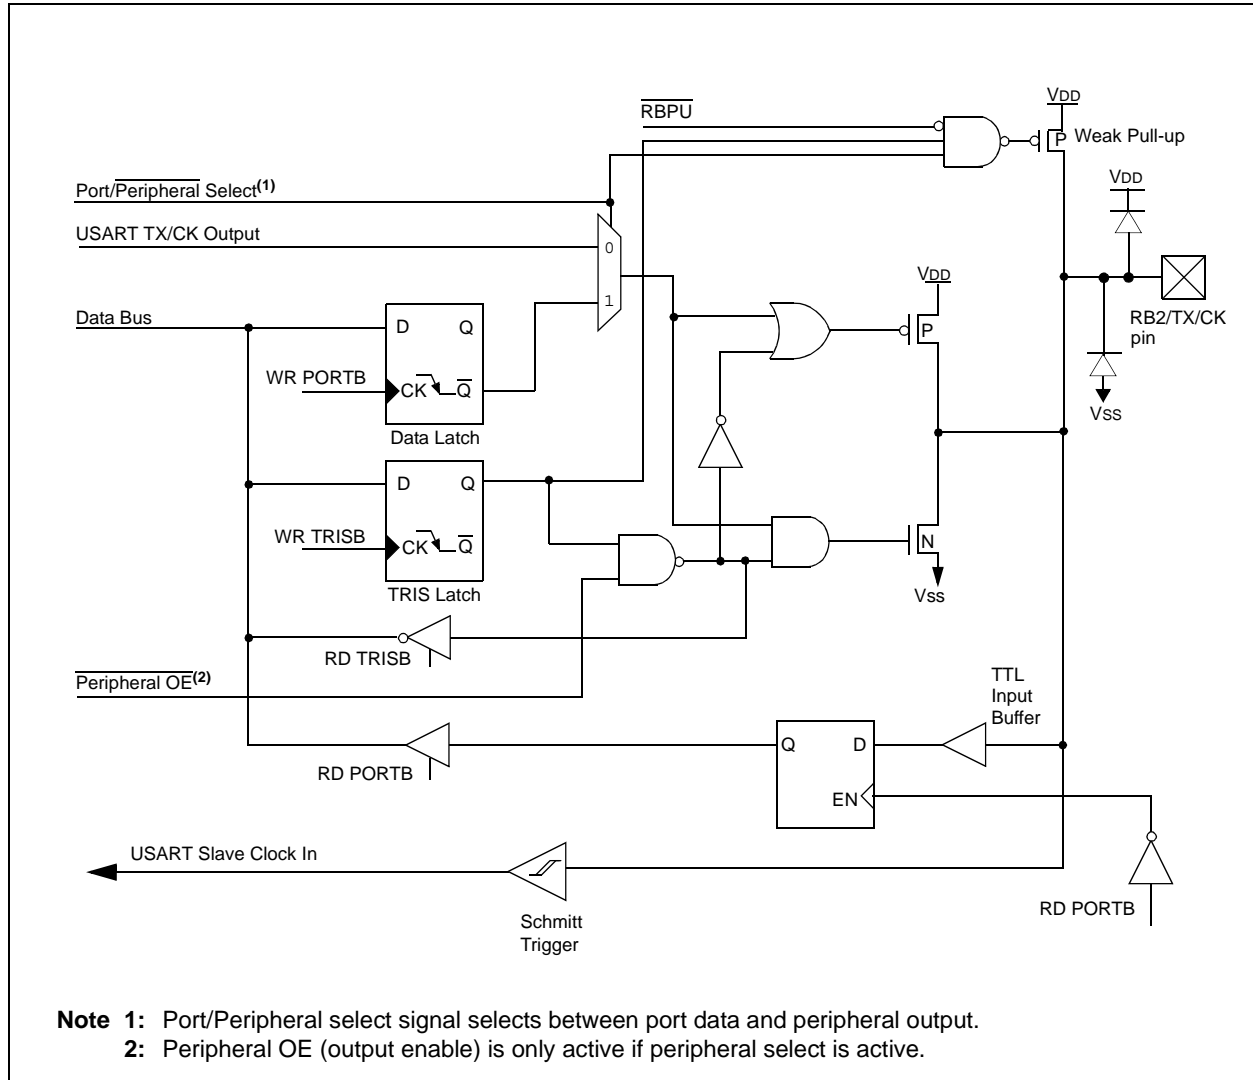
$\overline{RBPU}$

VDD

P Weak Pull-up

Port/$\overline{\text{Peripheral}}$ Select$^{(1)}$

USART TX/CK Output

0

1

VDD

VDD

Data Bus

D Q

P

RB2/TX/CK pin

WR PORTB

CK $\overline{Q}$

Data Latch

VSS

D Q

WR TRISB

CK $\overline{Q}$

N

TRIS Latch

Vss

RD TRISB

$\overline{\text{Peripheral OE}}^{(2)}$

TTL Input Buffer

Q D

RD PORTB

EN

USART Slave Clock In

Schmitt Trigger

RD PORTB

Note 1: Port/Peripheral select signal selects between port data and peripheral output.
2: Peripheral OE (output enable) is only active if peripheral select is active.